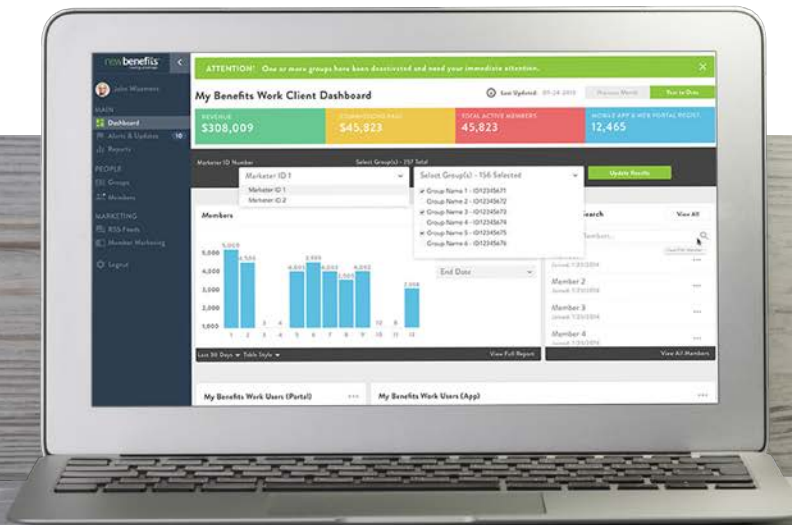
newbenefits

John Wiseman

MAIN

Dashboard

Alerts & Updates 10

Reports

PEOPLE

Groups

Members

MARKETING

RSS Feeds

Member Marketing

Logout

ATTENTION! One or more groups have been deactivated and need your immediate attention.

My Benefits Work Client Dashboard

Last Updated: 07-24-2015

Previous Month

Year to Date

REVENUE

$308,009

COMMISSIONS PAID

$45,823

TOTAL ACTIVE MEMBERS

45,823

MOBILE APP & WEB PORTAL REGIST.

12,465

Marketer ID Number

Select Group(s) - 257 Total

Marketer ID 1

Marketer ID 1

Marketer ID 2

Select Group(s) - 156 Selected

Group Name 1 - ID12345671

Group Name 2 - ID12345672

Group Name 3 - ID12345673

Group Name 4 - ID12345674

Group Name 5 - ID12345675

Group Name 6 - ID12345676

Update Results

Members

5,000

4,000

3,000

2,000

1,000

5,059

4,556

4,015

3,995

4,032

3,565

4,032

2,558

End Date

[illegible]earch

View All

Member 2

Member 3

Member 4

Last 90 Days Table Style

View Full Report

View All Members

My Benefits Work Users (Portal)

My Benefits Work Users (App)